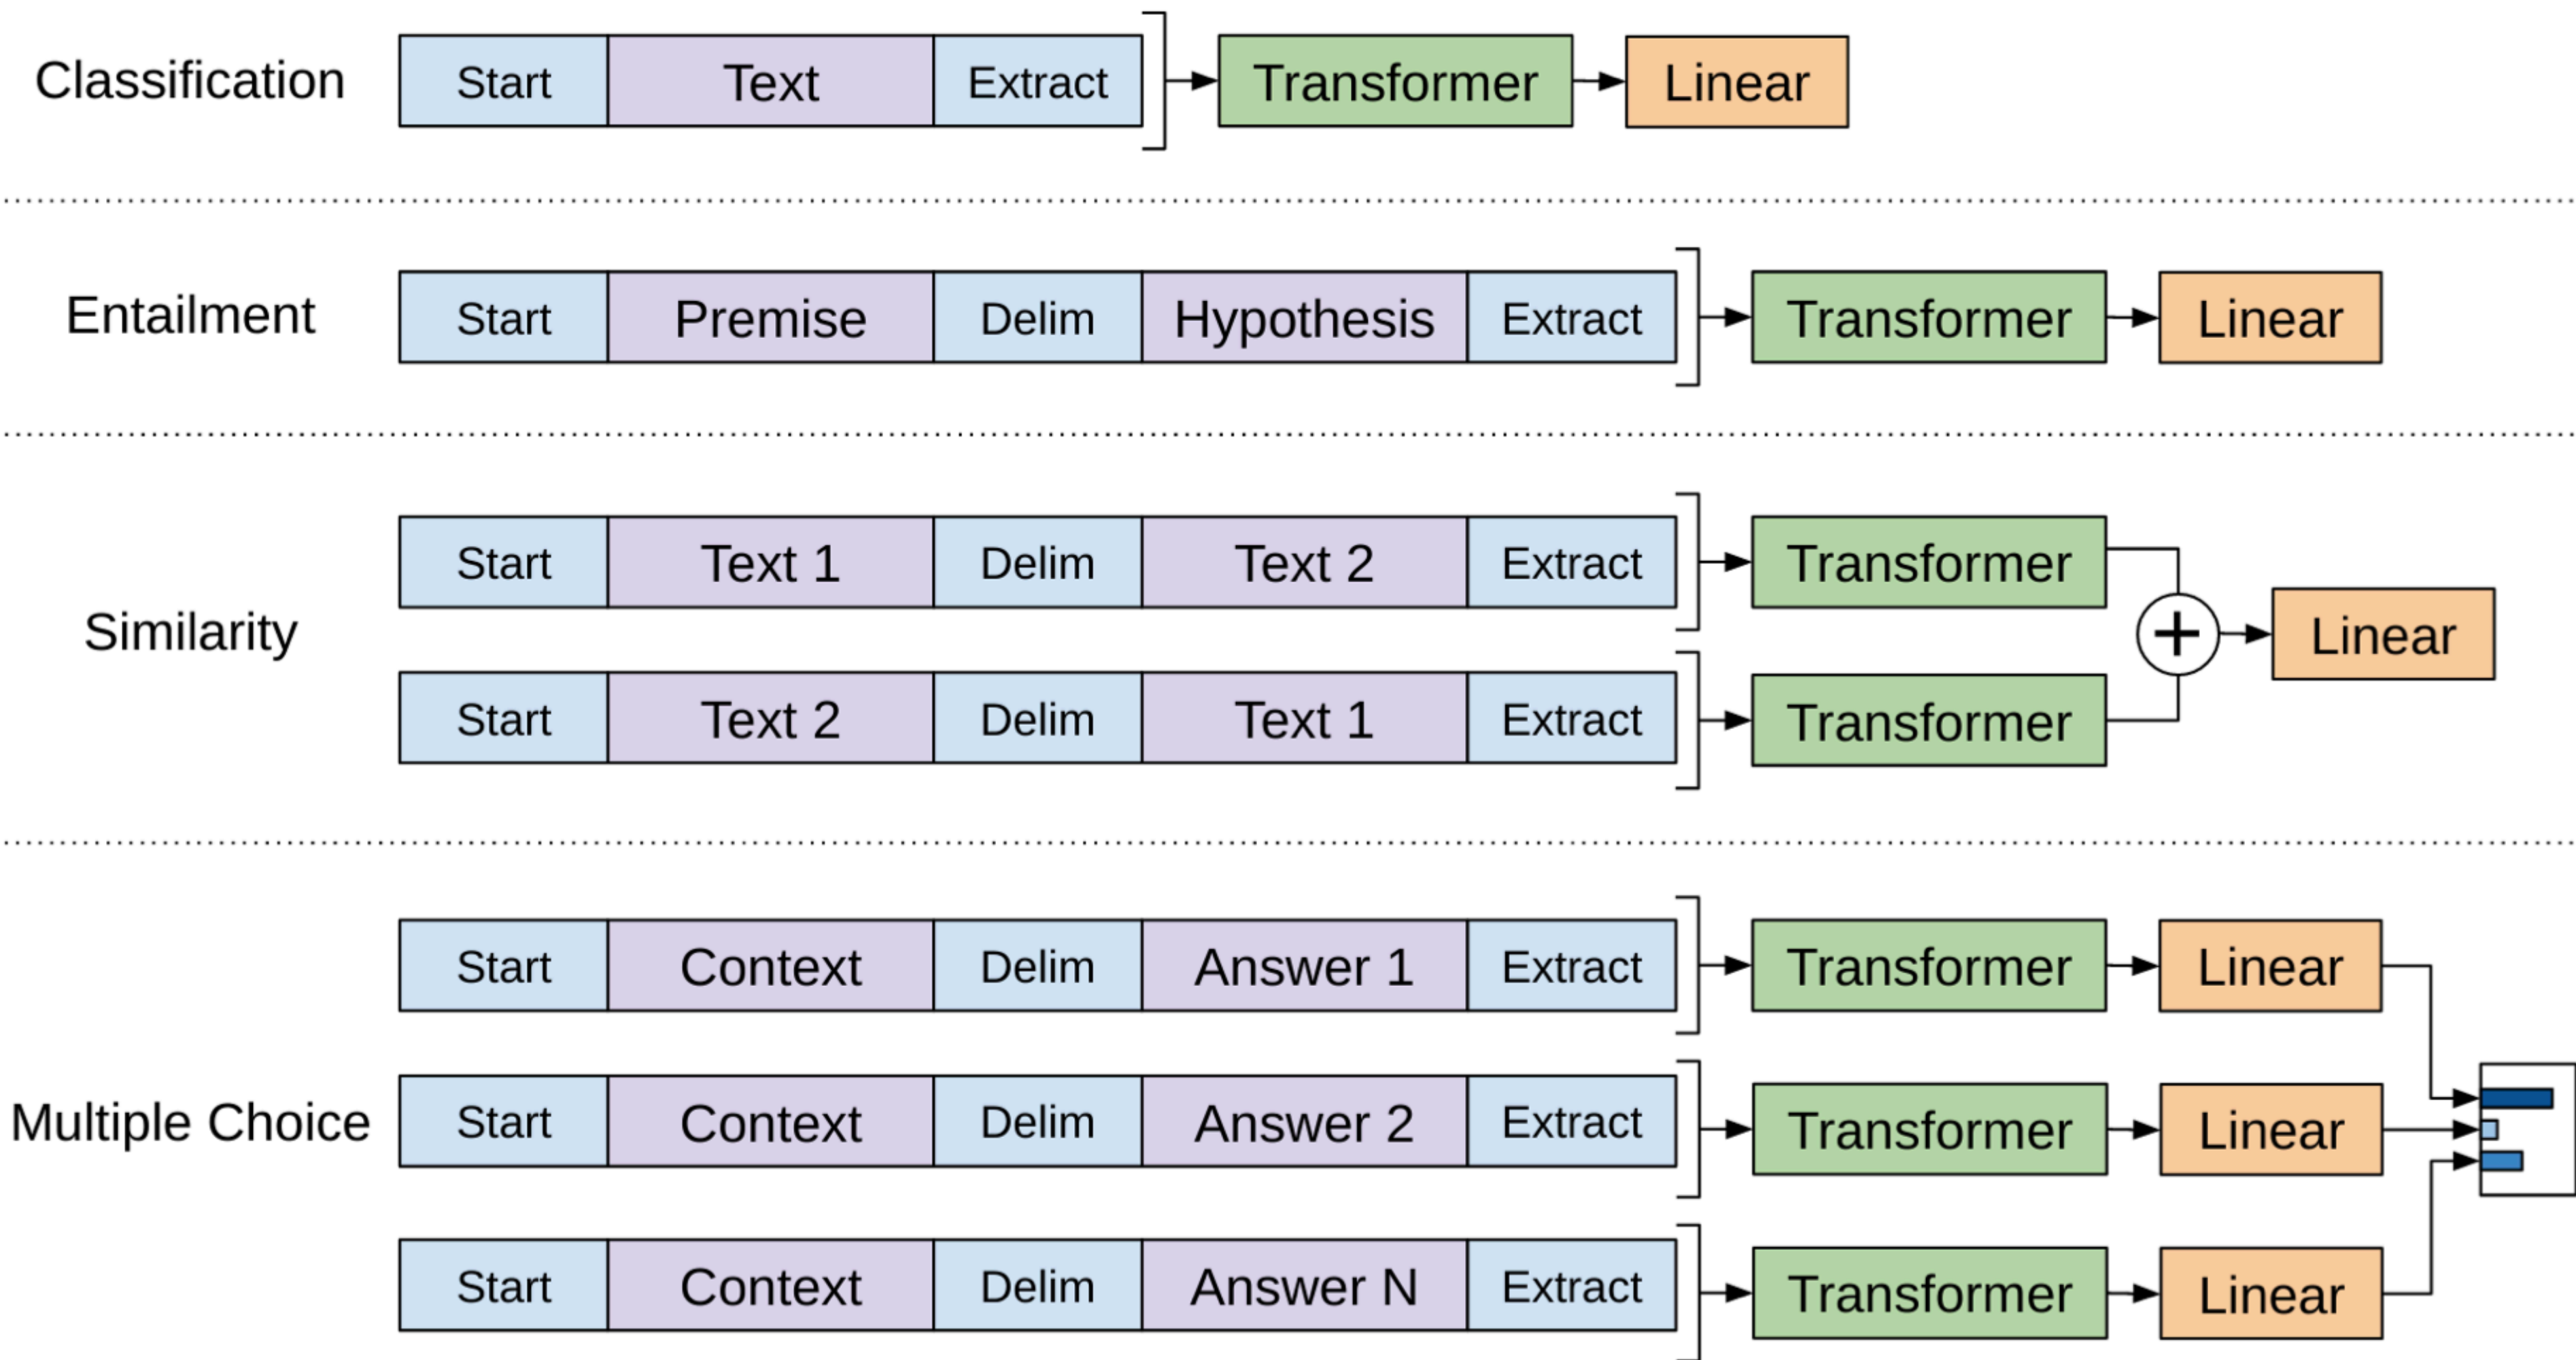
Classification Start Text Extract Transformer Linear

Entailment Start Premise Delim Hypothesis Extract Transformer Linear

Similarity
Start Text 1 Delim Text 2 Extract Transformer
Start Text 2 Delim Text 1 Extract Transformer
+ Linear

Multiple Choice
Start Context Delim Answer 1 Extract Transformer Linear
Start Context Delim Answer 2 Extract Transformer Linear
Start Context Delim Answer N Extract Transformer Linear